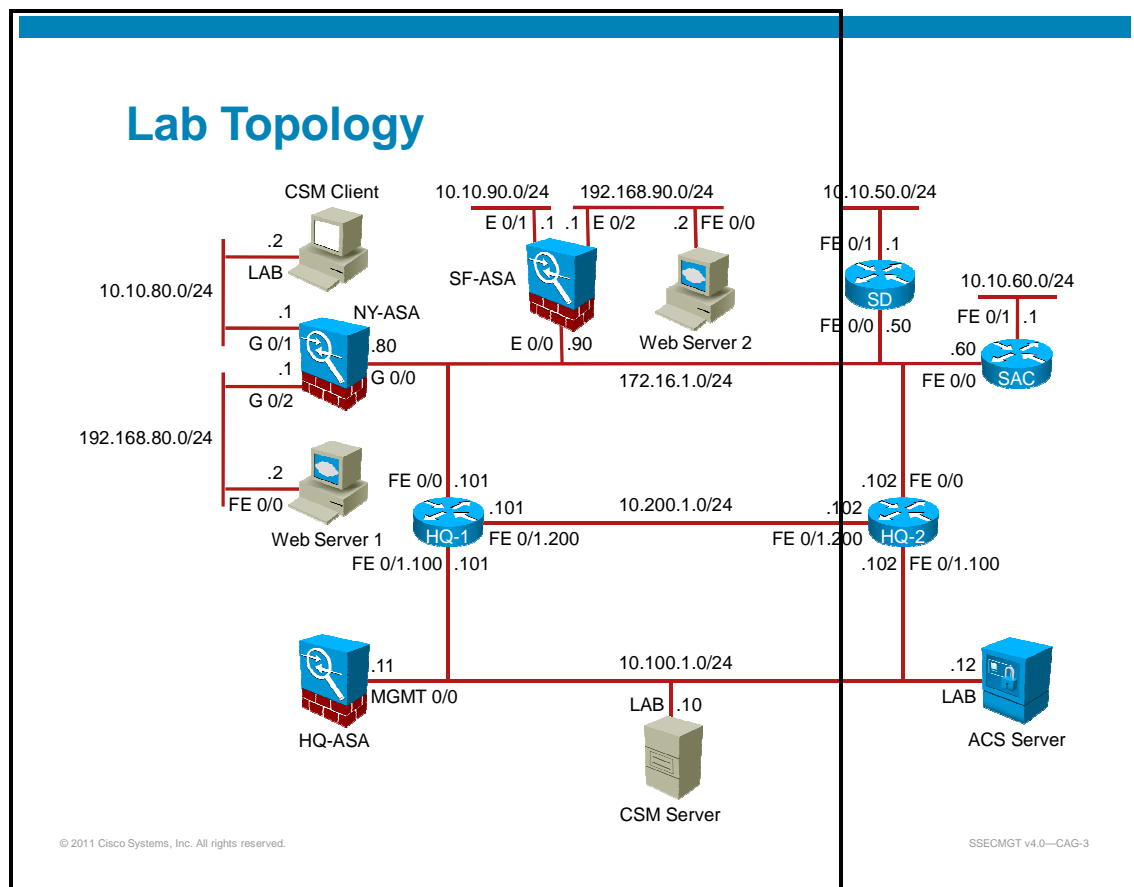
Lab Topology

CSM Client

.2

LAB

10.10.80.0/24

.1

NY-ASA

G 0/1

.80

.1

G 0/0

G 0/2

192.168.80.0/24

.2

FE 0/0

Web Server 1

10.10.90.0/24

E 0/1 .1

SF-ASA

.1 E 0/2

192.168.90.0/24

.2 FE 0/0

Web Server 2

E 0/0 .90

172.16.1.0/24

10.10.50.0/24

FE 0/1 .1

SD

FE 0/0 .50

10.10.60.0/24

FE 0/1 .1

.60

FE 0/0

SAC

FE 0/0 .101

.101

HQ-1

FE 0/1.200

10.200.1.0/24

.102

FE 0/1.200

HQ-2

.102 FE 0/0

FE 0/1.100 .101

.102 FE 0/1.100

.11

MGMT 0/0

HQ-ASA

10.100.1.0/24

LAB .10

CSM Server

.12

LAB

ACS Server

© 2011 Cisco Systems, Inc. All rights reserved.

SSECMGT v4.0—CAG-3